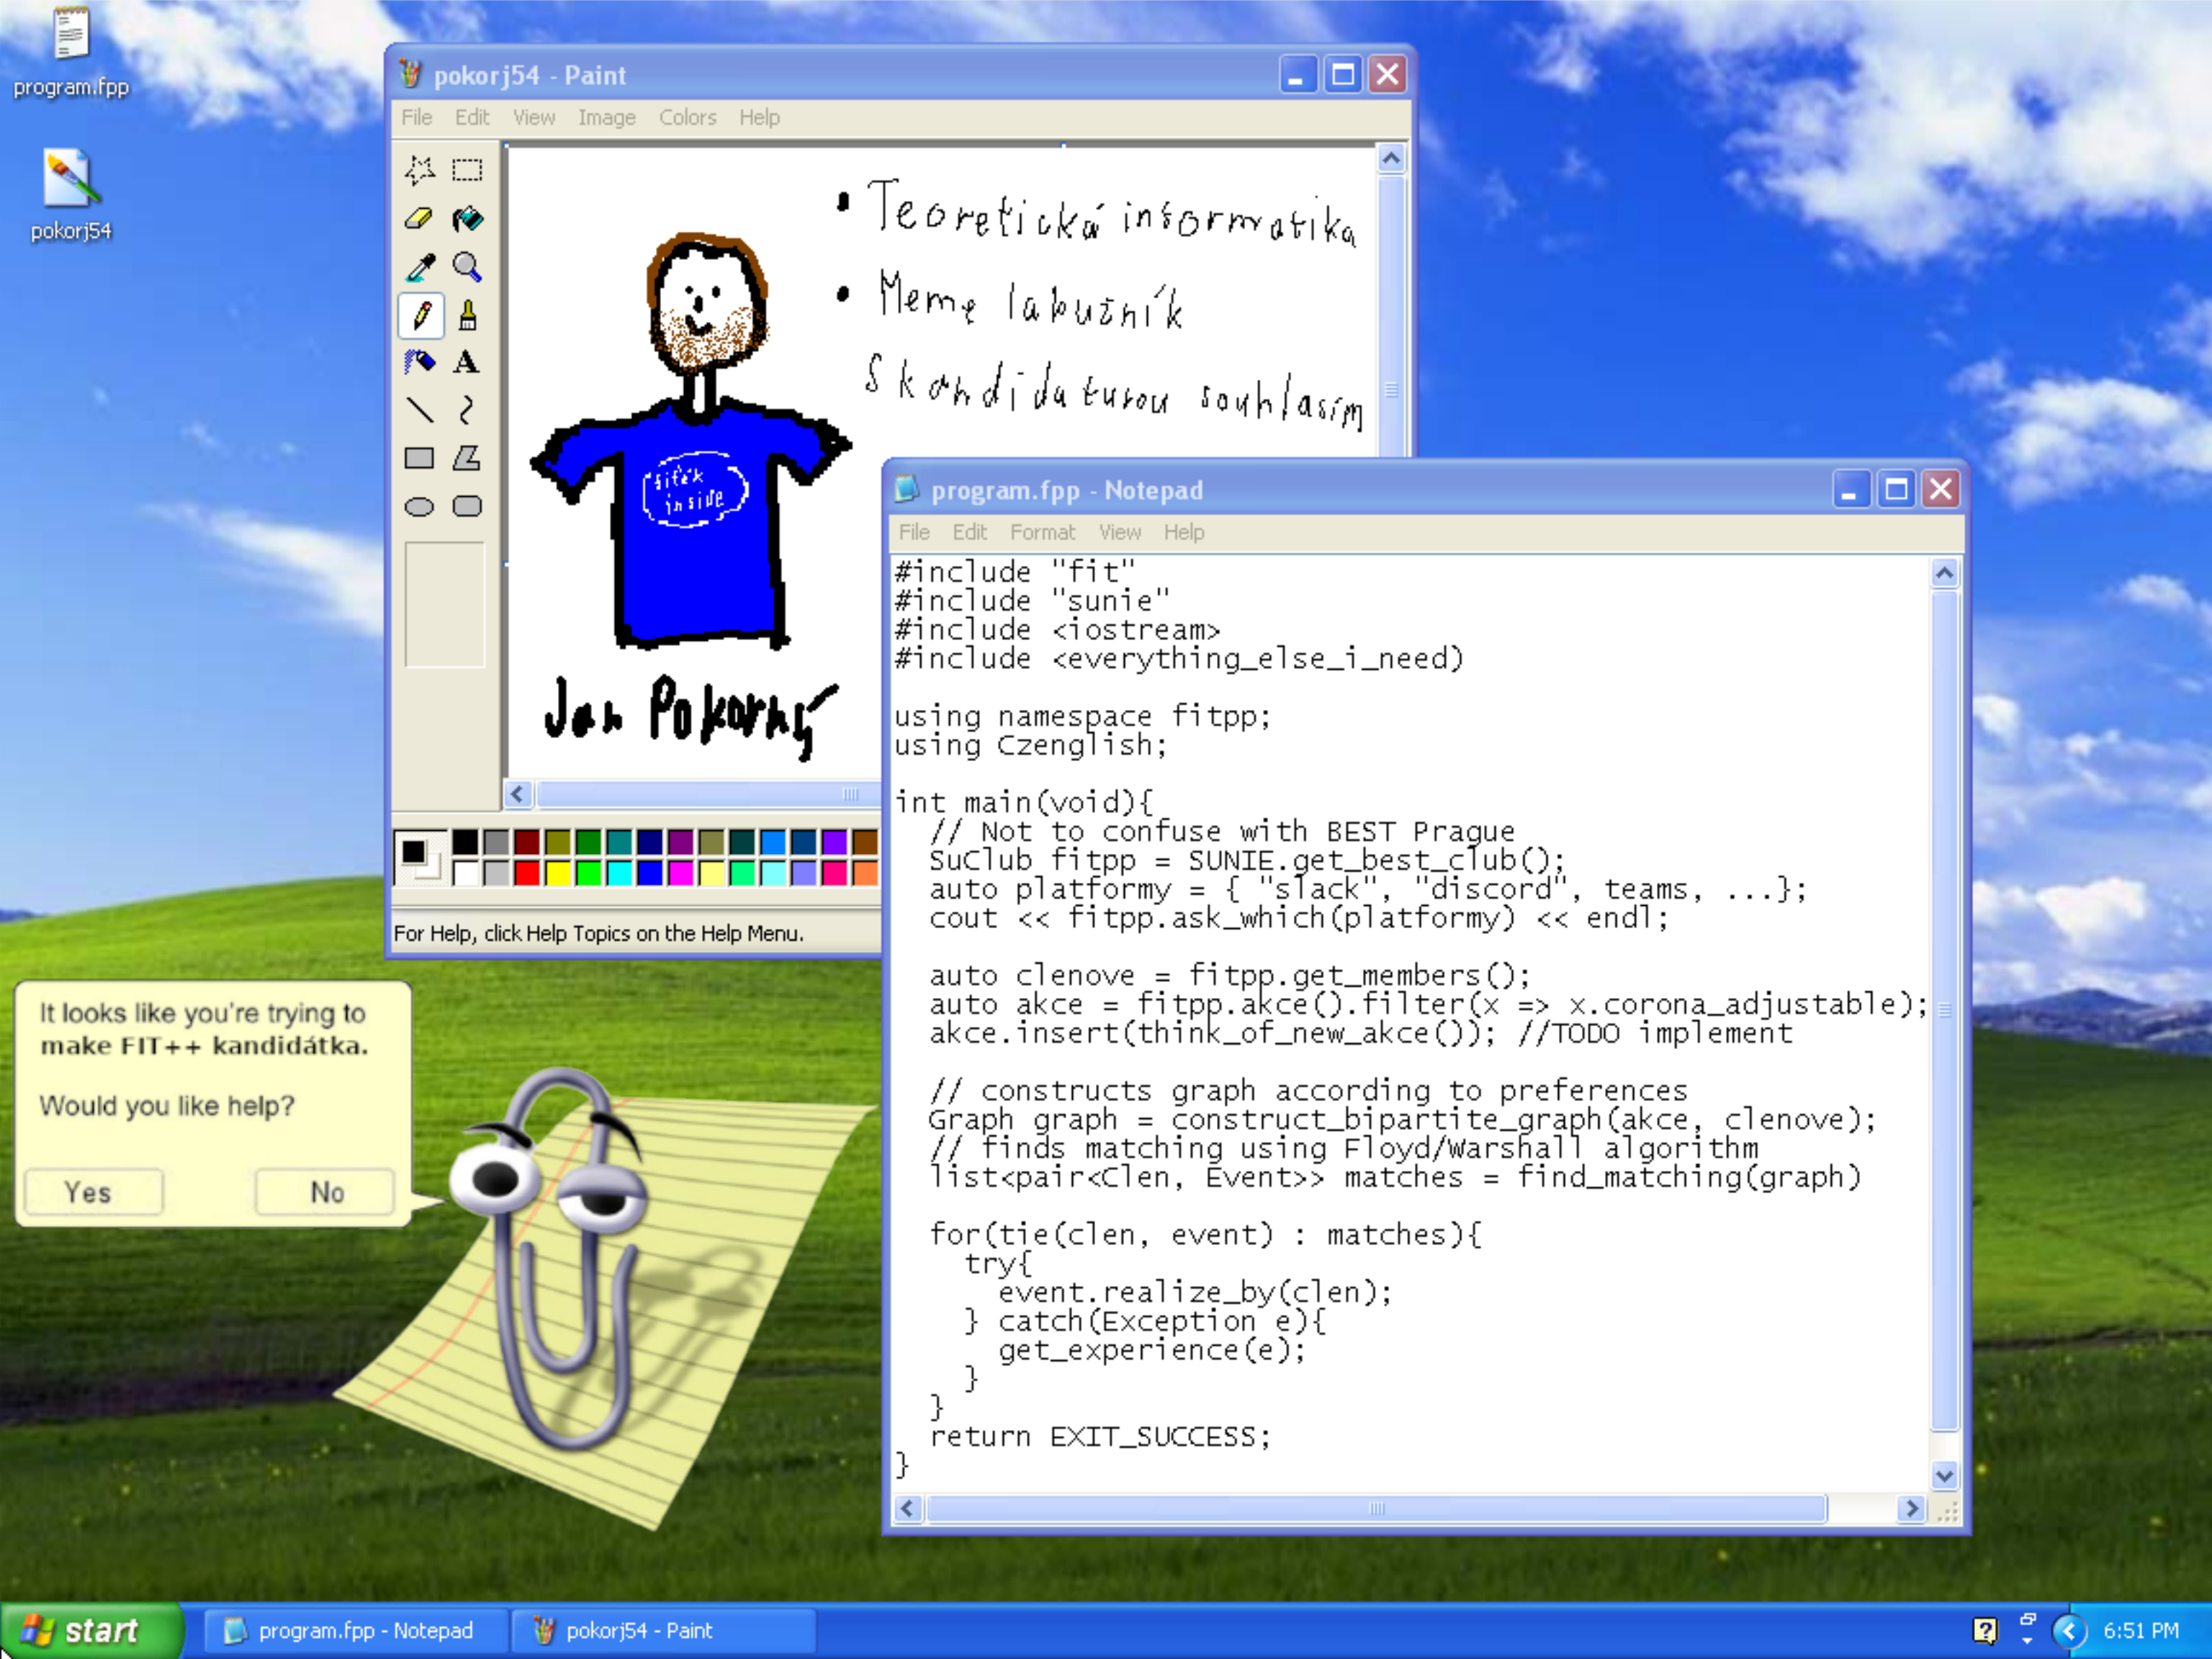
program.fpp

pokorj54

pokorj54 - Paint

File Edit View Image Colors Help

• Teoretická informatika
• Meme labužník
S kandidaturou souhlasím

fitčík inside

Jan Pokorný

For Help, click Help Topics on the Help Menu.

program.fpp - Notepad

File Edit Format View Help

```
#include "fit"
#include "sunie"
#include <iostream>
#include <everything_else_i_need>

using namespace fitpp;
using Czenglish;

int main(void){
  // Not to confuse with BEST Prague
  SuClub fitpp = SUNIE.get_best_club();
  auto platformy = { "slack", "discord", teams, ...};
  cout << fitpp.ask_which(platformy) << endl;

  auto clenove = fitpp.get_members();
  auto akce = fitpp.akce().filter(x => x.corona_adjustable);
  akce.insert(think_of_new_akce()); //TODO implement

  // constructs graph according to preferences
  Graph graph = construct_bipartite_graph(akce, clenove);
  // finds matching using Floyd/Warshall algorithm
  list<pair<Clen, Event>> matches = find_matching(graph)

  for(tie(clen, event) : matches){
    try{
      event.realize_by(clen);
    } catch(Exception e){
      get_experience(e);
    }
  }
  return EXIT_SUCCESS;
}
```

It looks like you're trying to make FIT++ kandidátka.

Would you like help?

Yes No

start program.fpp - Notepad pokorj54 - Paint 6:51 PM